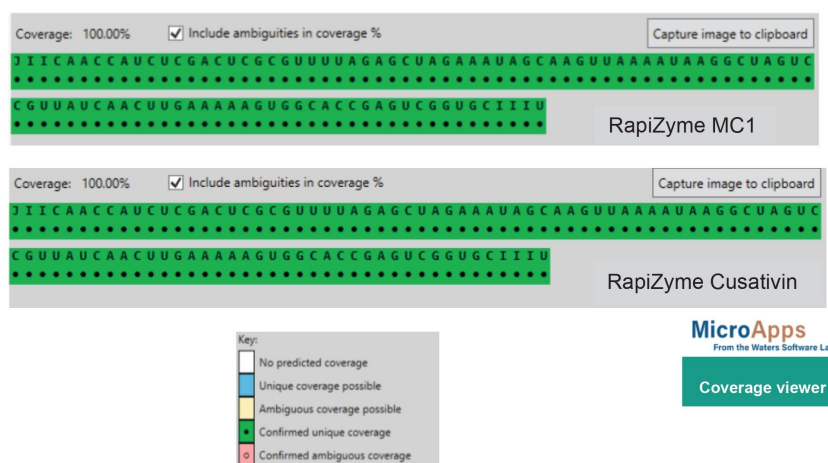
Coverage: 100.00% Include ambiguities in coverage % Capture image to clipboard

JIICAACCAUCUCGACUCGCGUUUUAGAGCUAGAAAUAGCAAGUUAAAAUAAGGCUAGUC

CGUUAUCAACUUGAAAAAGUGGCACCGAGUCGGUGCIIIU

RapiZyme MC1

Coverage: 100.00% Include ambiguities in coverage % Capture image to clipboard

JIICAACCAUCUCGACUCGCGUUUUAGAGCUAGAAAUAGCAAGUUAAAAUAAGGCUAGUC

CGUUAUCAACUUGAAAAAGUGGCACCGAGUCGGUGCIIIU

RapiZyme Cusativin

Key:
No predicted coverage
Unique coverage possible
Ambiguous coverage possible
Confirmed unique coverage
Confirmed ambiguous coverage

MicroApps
From the Waters Software La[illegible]

Coverage viewer